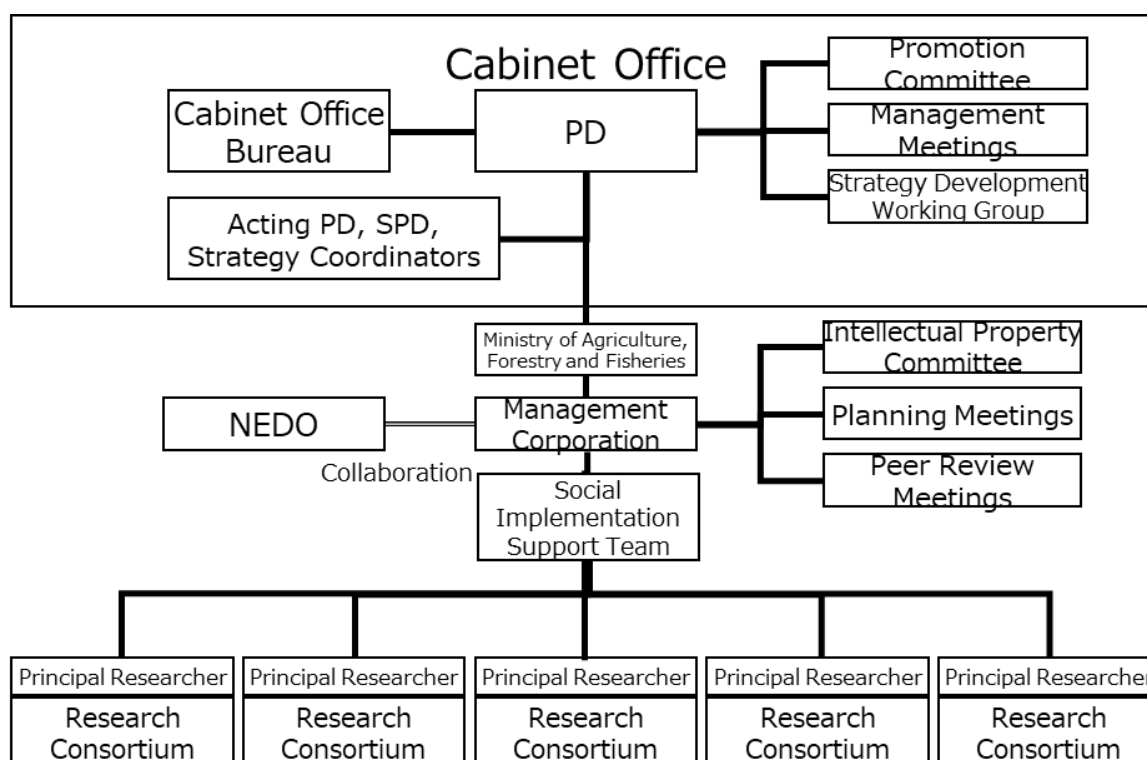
Cabinet Office

Cabinet Office Bureau

PD

Promotion Committee

Management Meetings

Strategy Development Working Group

Acting PD, SPD, Strategy Coordinators

Ministry of Agriculture, Forestry and Fisheries

Intellectual Property Committee

NEDO

Management Corporation

Planning Meetings

Collaboration

Peer Review Meetings

Social Implementation Support Team

Principal Researcher
Research Consortium

Principal Researcher
Research Consortium

Principal Researcher
Research Consortium

Principal Researcher
Research Consortium

Principal Researcher
Research Consortium